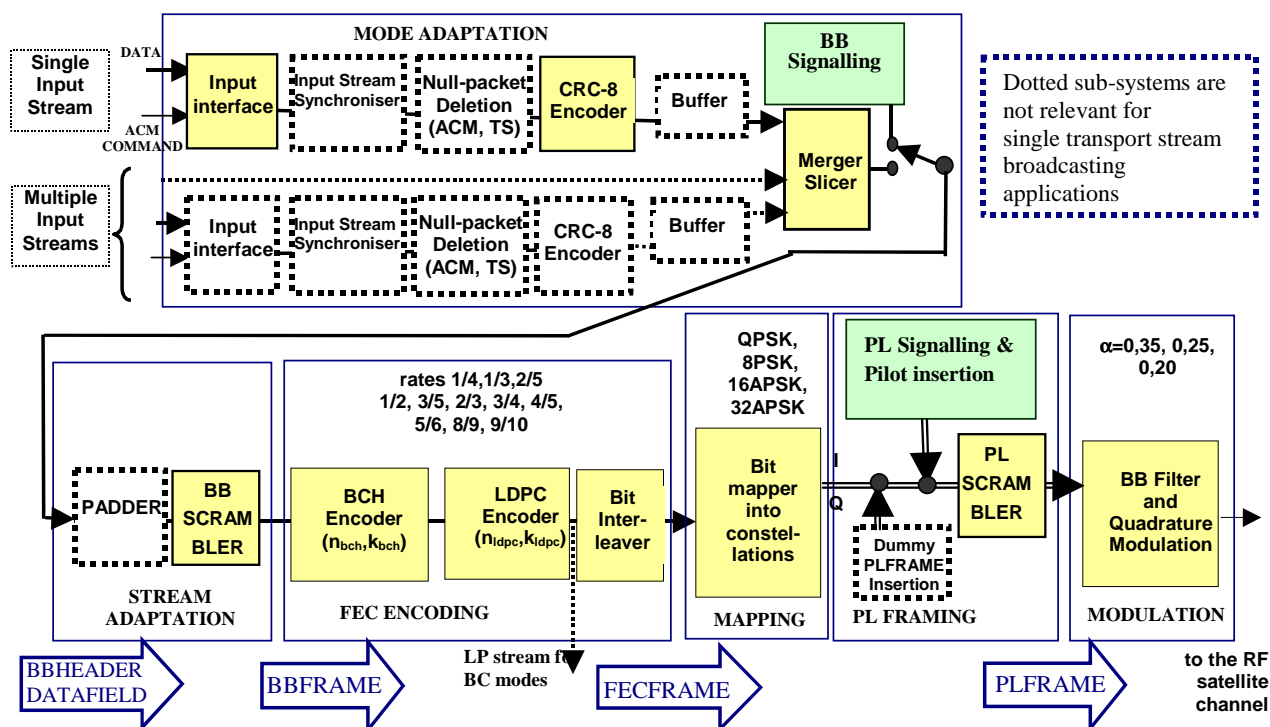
MODE ADAPTATION

Single Input Stream

DATA

ACM COMMAND

Input interface

Input Stream Synchroniser

Null-packet Deletion (ACM, TS)

CRC-8 Encoder

Buffer

BB Signalling

Merger Slicer

Dotted sub-systems are not relevant for single transport stream broadcasting applications

Multiple Input Streams

Input interface

Input Stream Synchroniser

Null-packet Deletion (ACM, TS)

CRC-8 Encoder

Buffer

PADDER

BB SCRAMBLER

STREAM ADAPTATION

rates 1/4,1/3,2/5 1/2, 3/5, 2/3, 3/4, 4/5, 5/6, 8/9, 9/10

BCH Encoder $(n_{bch},k_{bch})$

LDPC Encoder $(n_{ldpc},k_{ldpc})$

Bit Interleaver

FEC ENCODING

QPSK, 8PSK, 16APSK, 32APSK

Bit mapper into constellations

I

Q

MAPPING

PL Signalling & Pilot insertion

Dummy PLFRAME Insertion

PL SCRAMBLER

PL FRAMING

α=0,35, 0,25, 0,20

BB Filter and Quadrature Modulation

MODULATION

BBHEADER DATAFIELD

BBFRAME

LP stream fo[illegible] BC modes

FECFRAME

PLFRAME

to the RF satellite channel